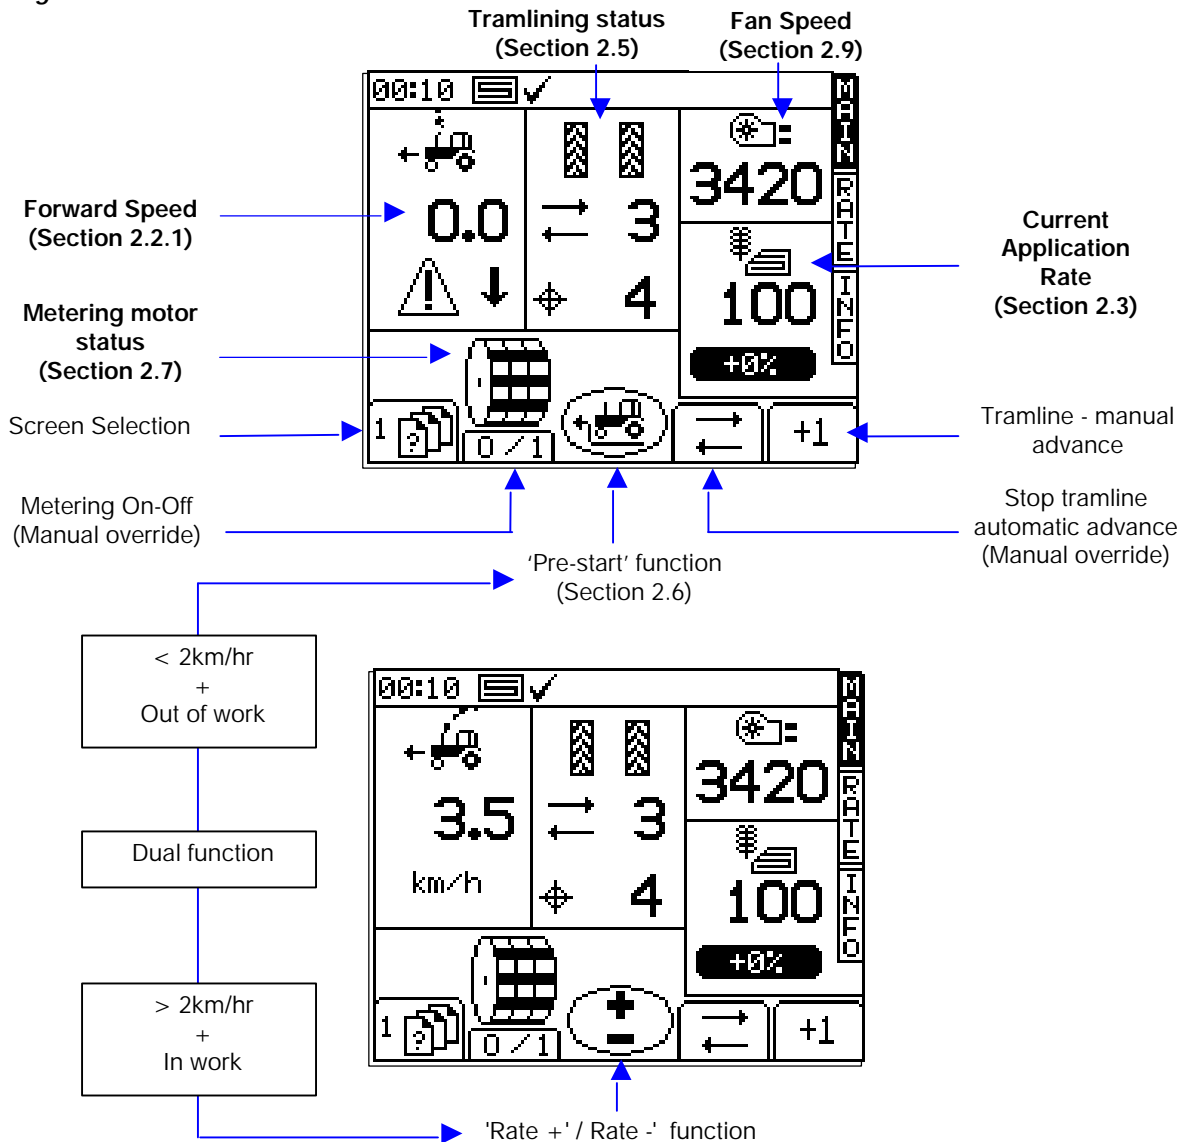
Tramlining status
(Section 2.5)

Fan Speed
(Section 2.9)

00:10

MAIN RATE INFO

Forward Speed
(Section 2.2.1)

0.0

3

3420

Current Application Rate
(Section 2.3)

4

100

Metering motor status
(Section 2.7)

+0%

Screen Selection

1

0 / 1

+1

Tramline - manual advance

Metering On-Off
(Manual override)

'Pre-start' function
(Section 2.6)

Stop tramline automatic advance
(Manual override)

< 2km/hr
+
Out of work

00:10

MAIN RATE INFO

3420

3.5

3

km/h

100

4

+0%

Dual function

> 2km/hr
+
In work

1

0 / 1

+1

'Rate +' / Rate -' function